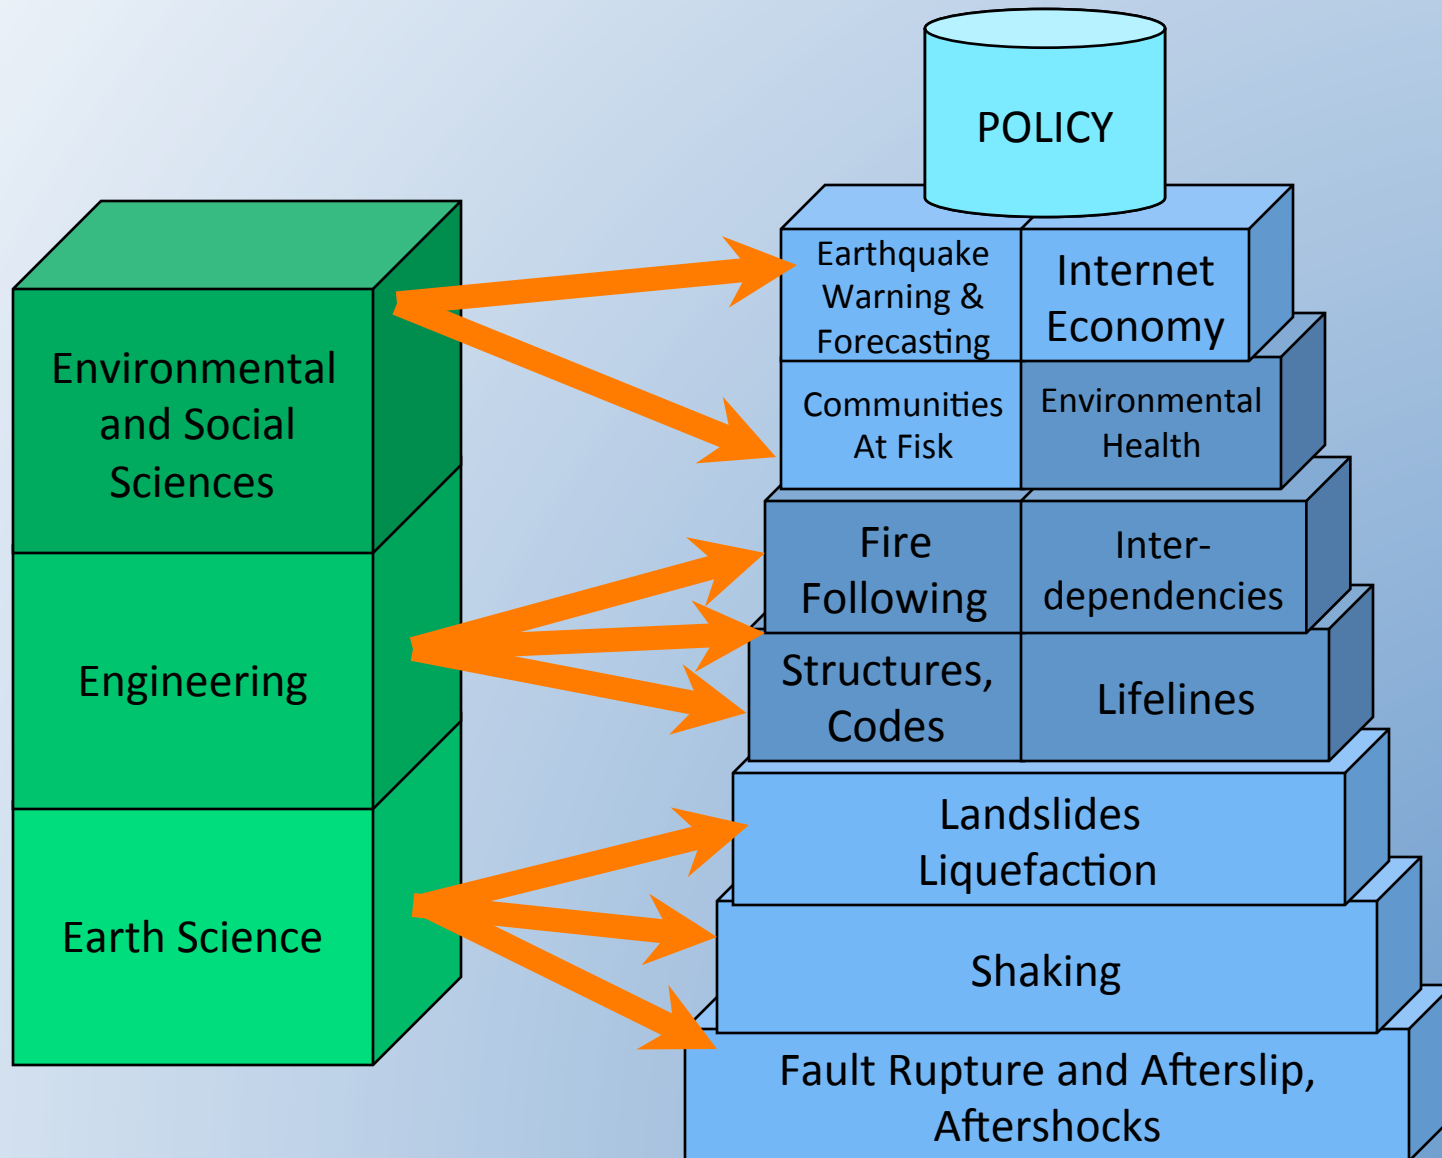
Environmental and Social Sciences

Engineering

Earth Science

POLICY

Earthquake Warning & Forecasting

Internet Economy

Communities At Fisk

Environmental Health

Fire Following

Inter-dependencies

Structures, Codes

Lifelines

Landslides Liquefaction

Shaking

Fault Rupture and Afterslip, Aftershocks